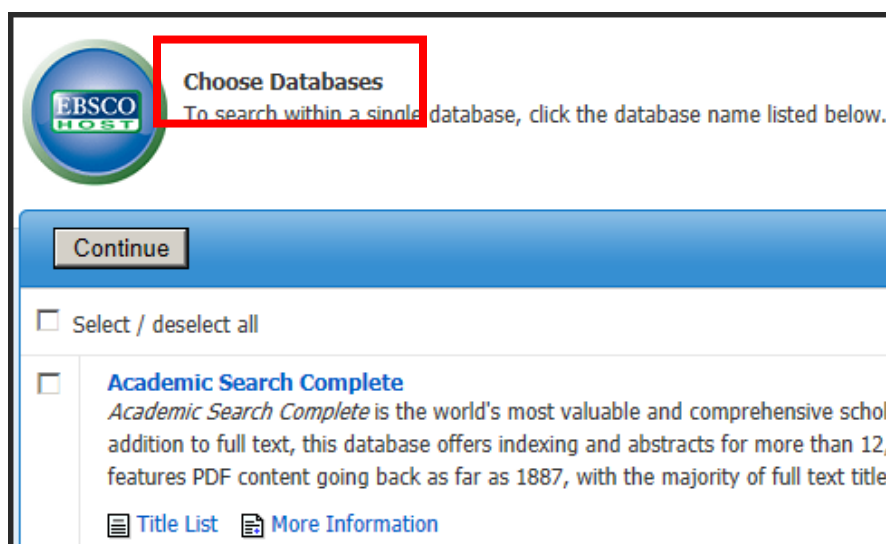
EBSCO HOST

Choose Databases

To search within a single database, click the database name listed below.

Continue

Select / deselect all

Academic Search Complete

*Academic Search Complete* is the world's most valuable and comprehensive schol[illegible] addition to full text, this database offers indexing and abstracts for more than 12,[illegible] features PDF content going back as far as 1887, with the majority of full text title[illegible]

Title List   More Information